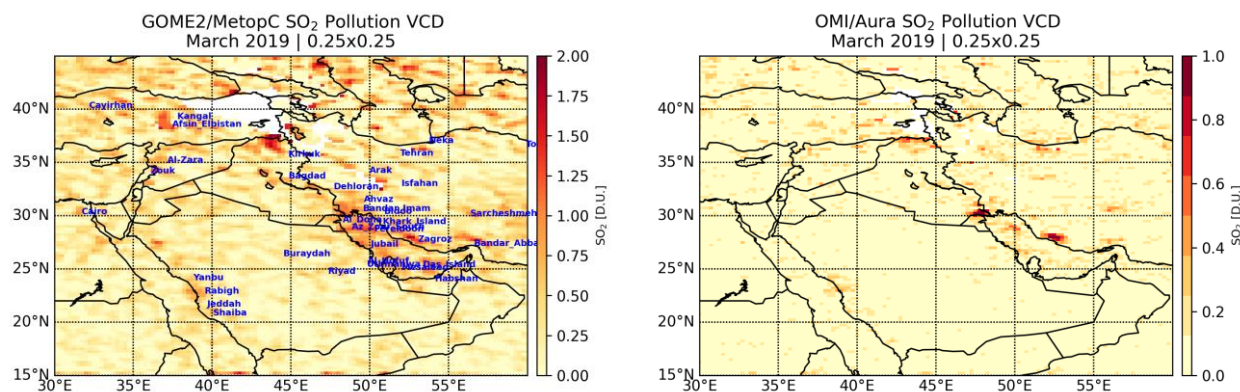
GOME2/MetopC $SO_2$ Pollution VCD
March 2019 | 0.25x0.25

40°N
35°N
30°N
25°N
20°N
15°N
30°E 35°E 40°E 45°E 50°E 55°E

Cayirhan
Kangal
Afsin_Elbistan
Kirkuk
Tehran
Neka
To
Al Zara
Zouk
Arak
Bagdad
Dehloran
Isfahan
Cairo
Ahvaz
Bandar_Imam
Al Doura
Kharg_Island
Az Zour
Sarcheshmeh
Jubail
Zagros
Bandar_Abba
Buraydah
Riyad
Das_Island
Yanbu
Rabigh
Jeddah
Shaiba

2.00
1.75
1.50
1.25
1.00
0.75
0.50
0.25
0.00
$SO_2$ [D.U.]

OMI/Aura $SO_2$ Pollution VCD
March 2019 | 0.25x0.25

40°N
35°N
30°N
25°N
20°N
15°N
30°E 35°E 40°E 45°E 50°E 55°E

1.0
0.8
0.6
0.4
0.2
0.0
$SO_2$ [D.U.]